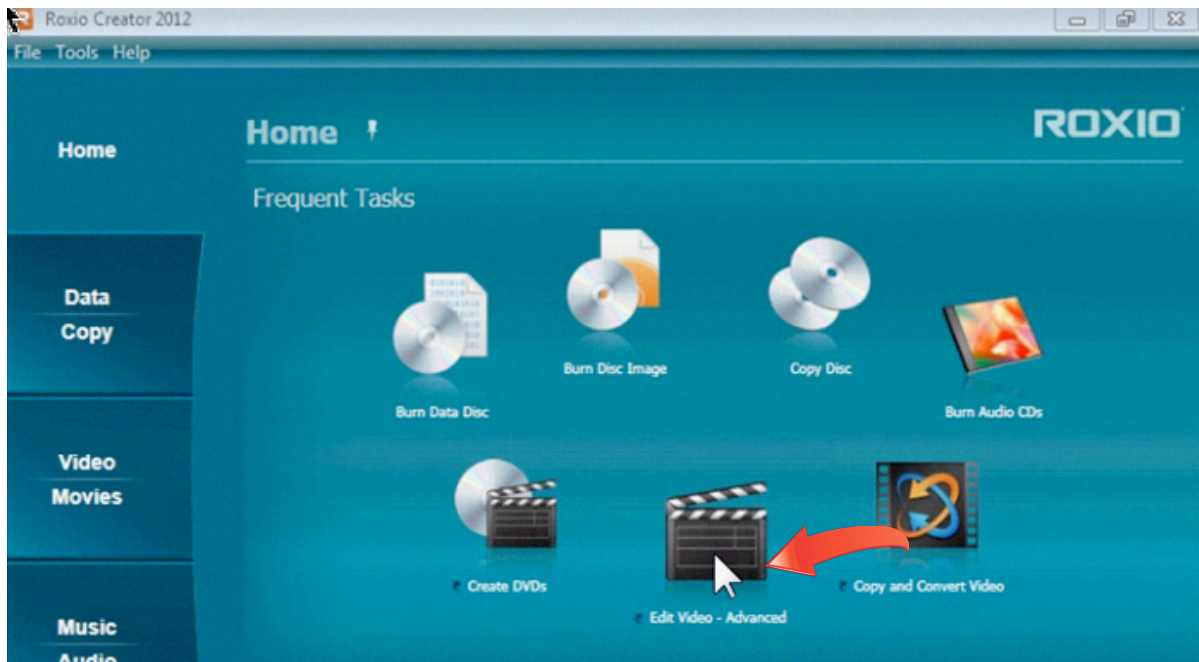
Roxio Creator 2012

File Tools Help

Home

Data
Copy

Video
Movies

Music
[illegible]

Home

ROXIO

Frequent Tasks

Burn Data Disc

Burn Disc Image

Copy Disc

Burn Audio CDs

Create DVDs

Edit Video - Advanced

Copy and Convert Video